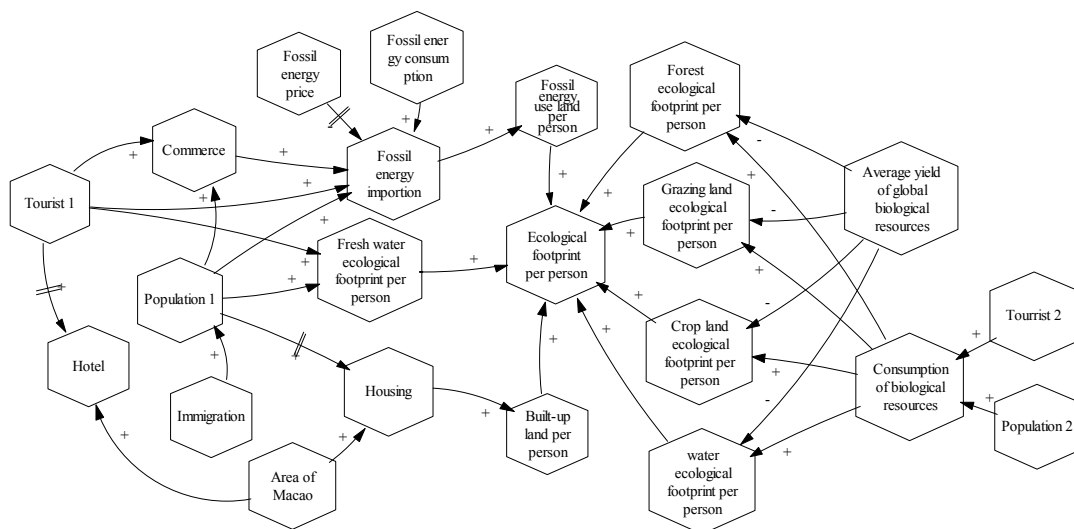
Fossil energy price

Fossil ener gy consum ption

Fossil energy use land per person

Forest ecological footprint per person

Commerce

Fossil energy importion

Tourist 1

Grazing land ecological footprint per person

Average yield of global biological resources

Ecological footprint per person

Fresh water ecological footprint per person

Population 1

Hotel

Crop land ecological footprint per person

Tourrist 2

Housing

Consumption of biological resources

Immigration

Built-up land per person

Population 2

Area of Macao

water ecological footprint per person

+ + + + + + + + + + + + + + + + + + + + + + + + + +

- - - - -